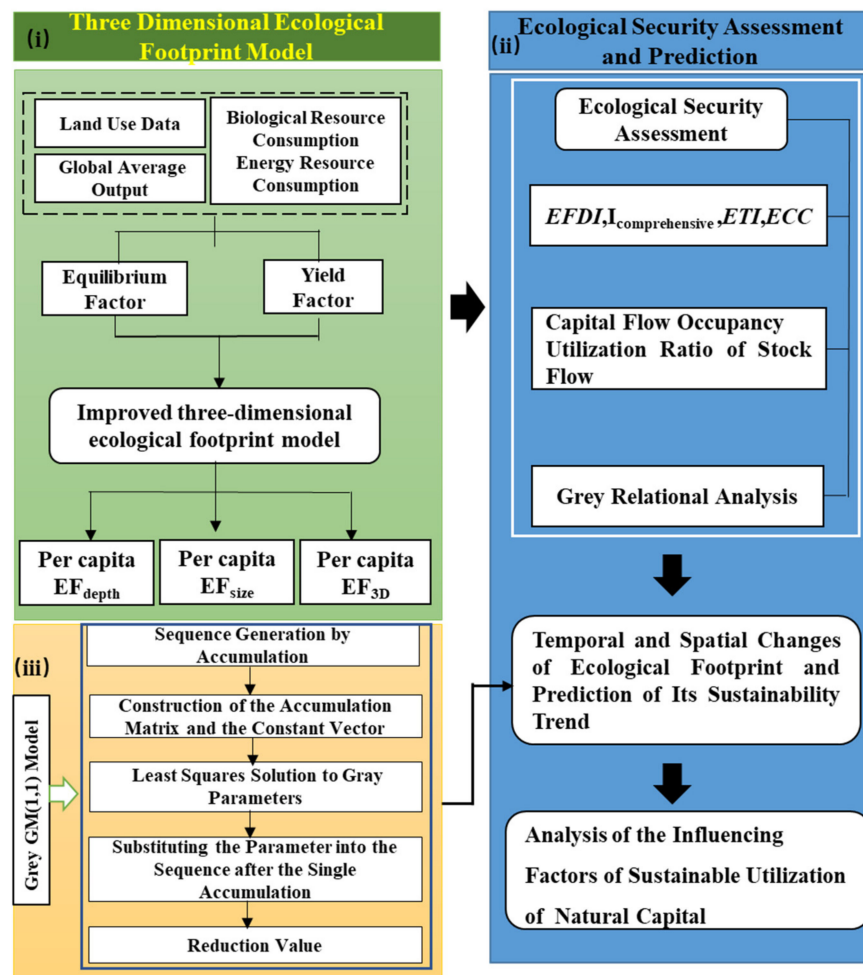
(i) Three Dimensional Ecological Footprint Model

Land Use Data

Global Average Output

Biological Resource Consumption
Energy Resource Consumption

Equilibrium Factor

Yield Factor

Improved three-dimensional ecological footprint model

Per capita $EF_{depth}$

Per capita $EF_{size}$

Per capita $EF_{3D}$

(ii) Ecological Security Assessment and Prediction

Ecological Security Assessment

$EFDI$, $I_{comprehensive}$, $ETI$, $ECC$

Capital Flow Occupancy Utilization Ratio of Stock Flow

Grey Relational Analysis

Temporal and Spatial Changes of Ecological Footprint and Prediction of Its Sustainability Trend

Analysis of the Influencing Factors of Sustainable Utilization of Natural Capital

(iii)

Grey GM(1,1) Model

Sequence Generation by Accumulation

Construction of the Accumulation Matrix and the Constant Vector

Least Squares Solution to Gray Parameters

Substituting the Parameter into the Sequence after the Single Accumulation

Reduction Value